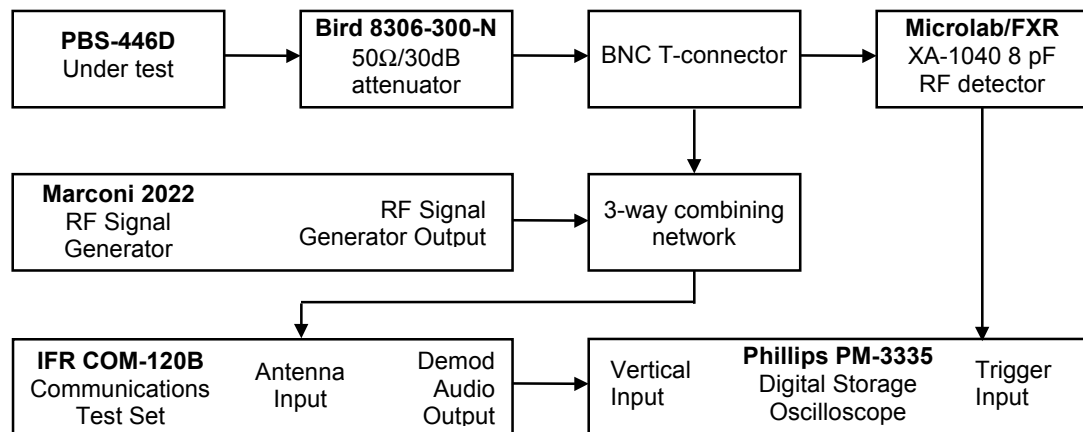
PBS-446D
Under test

Bird 8306-300-N
50Ω/30dB attenuator

BNC T-connector

Microlab/FXR
XA-1040 8 pF
RF detector

Marconi 2022
RF Signal Generator

RF Signal Generator Output

3-way combining network

IFR COM-120B
Communications Test Set

Antenna Input

Demod Audio Output

Vertical Input

Phillips PM-3335
Digital Storage Oscilloscope

Trigger Input